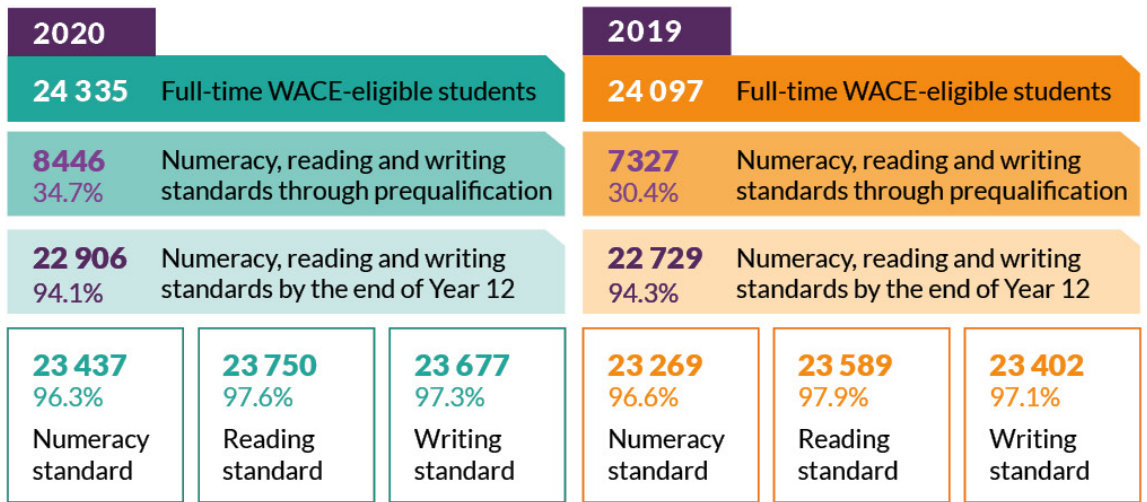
2020

24 335 Full-time WACE-eligible students

8446
34.7%
Numeracy, reading and writing standards through prequalification

22 906
94.1%
Numeracy, reading and writing standards by the end of Year 12

23 437
96.3%
Numeracy standard

23 750
97.6%
Reading standard

23 677
97.3%
Writing standard

2019

24 097 Full-time WACE-eligible students

7327
30.4%
Numeracy, reading and writing standards through prequalification

22 729
94.3%
Numeracy, reading and writing standards by the end of Year 12

23 269
96.6%
Numeracy standard

23 589
97.9%
Reading standard

23 402
97.1%
Writing standard